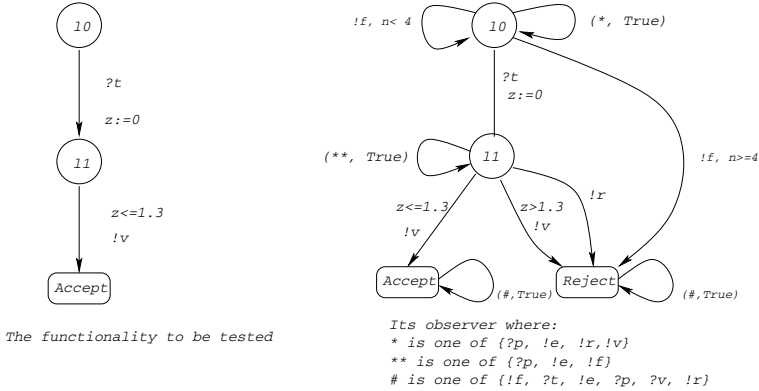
l0

?t

z:=0

l1

z<=1.3

!v

Accept

The functionality to be tested

!f, n< 4

l0

(*, True)

?t

z:=0

(**, True)

l1

!f, n>=4

z<=1.3

!v

z>1.3

!v

!r

Accept

(#,True)

Reject

(#,True)

Its observer where:
* is one of {?p, !e, !r,!v}
** is one of {?p, !e, !f}
# is one of {!f, ?t, !e, ?p, ?v, !r}